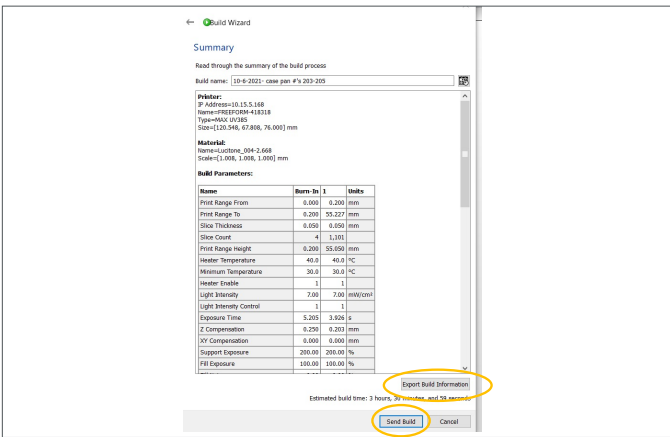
Build Wizard

Summary

Read through the summary of the build process

Build name: 10-6-2021- case pan #'s 203-205

Printer:
IP Address=10.15.5.168
Name=FREEFORM-418318
Type=MAX UV385
Size=[120.548, 67.808, 76.000] mm

Material:
Name=Luctone_004-2.668
Scale=[1.008, 1.008, 1.000] mm

Build Parameters:

| Name | Burn-In | 1 | Units |
|---|---|---|---|
| Print Range From | 0.000 | 0.200 | mm |
| Print Range To | 0.200 | 55.227 | mm |
| Slice Thickness | 0.050 | 0.050 | mm |
| Slice Count | 4 | 1,101 | |
| Print Range Height | 0.200 | 55.050 | mm |
| Heater Temperature | 40.0 | 40.0 | °C |
| Minimum Temperature | 30.0 | 30.0 | °C |
| Heater Enable | 1 | 1 | |
| Light Intensity | 7.00 | 7.00 | mW/cm² |
| Light Intensity Control | 1 | 1 | |
| Exposure Time | 5.205 | 3.926 | s |
| Z Compensation | 0.250 | 0.203 | mm |
| XY Compensation | 0.000 | 0.000 | mm |
| Support Exposure | 200.00 | 200.00 | % |
| Fill Exposure | 100.00 | 100.00 | % |

Export Build Information

Estimated build time: 3 hours, 30 minutes, and 58 seconds

Send Build Cancel